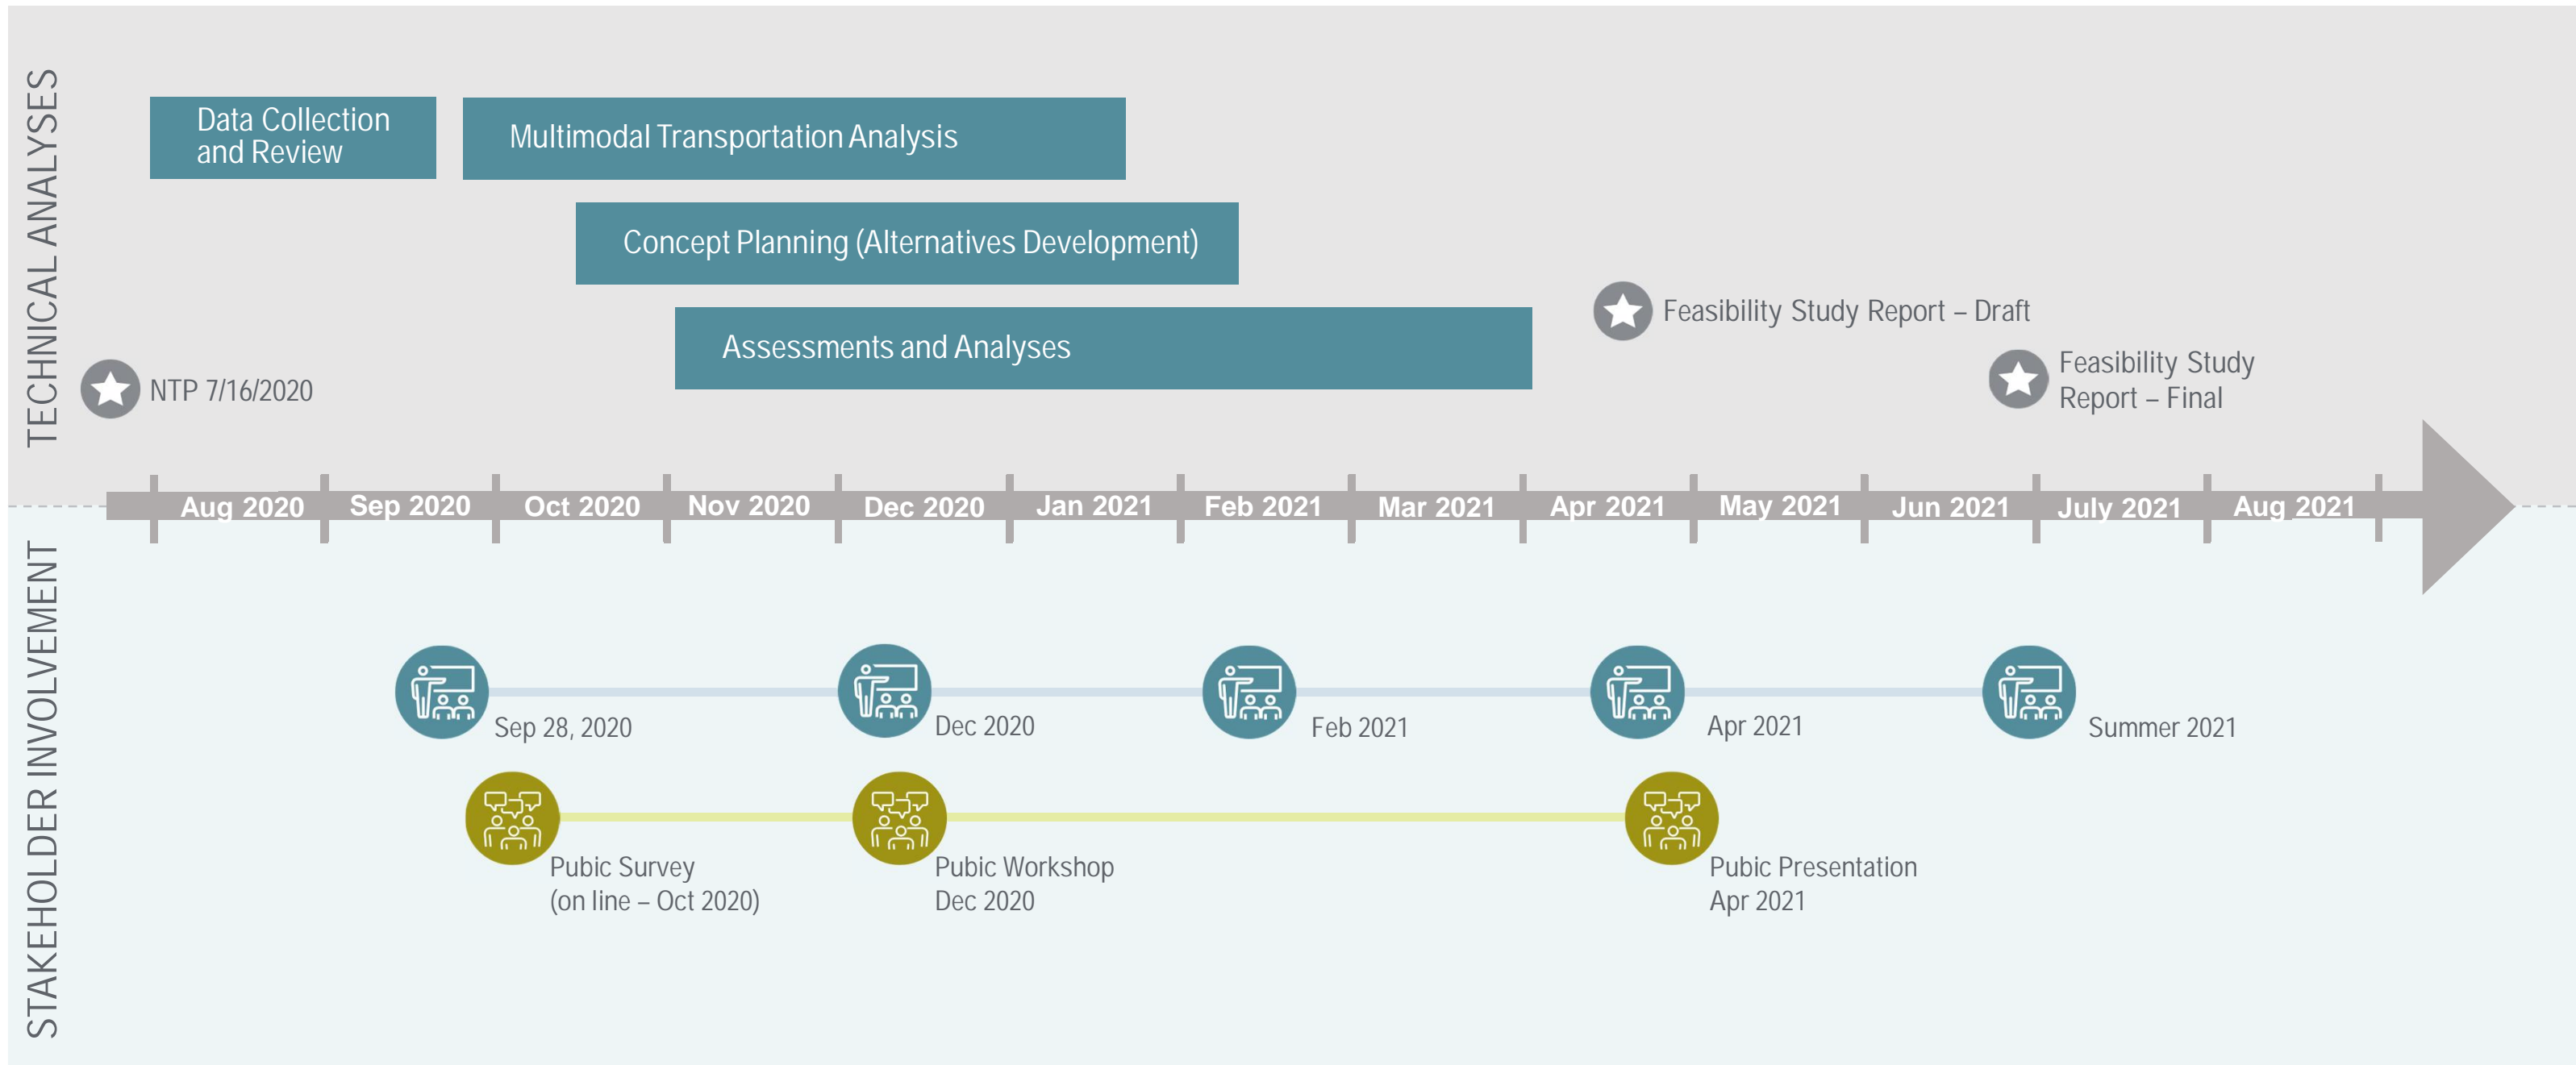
TECHNICAL ANALYSES

Data Collection and Review

Multimodal Transportation Analysis

Concept Planning (Alternatives Development)

Assessments and Analyses

NTP 7/16/2020

Feasibility Study Report – Draft

Feasibility Study Report – Final

Aug 2020 Sep 2020 Oct 2020 Nov 2020 Dec 2020 Jan 2021 Feb 2021 Mar 2021 Apr 2021 May 2021 Jun 2021 July 2021 Aug 2021

STAKEHOLDER INVOLVEMENT

Sep 28, 2020

Dec 2020

Feb 2021

Apr 2021

Summer 2021

Pubic Survey (on line – Oct 2020)

Pubic Workshop Dec 2020

Pubic Presentation Apr 2021